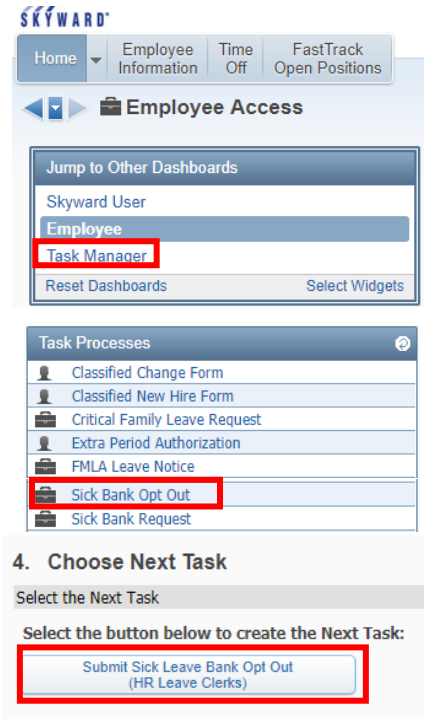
SKYWARD

Home | Employee Information | Time Off | FastTrack Open Positions

Employee Access

Jump to Other Dashboards

Skyward User

Employee

Task Manager

Reset Dashboards | Select Widgets

Task Processes

Classified Change Form

Classified New Hire Form

Critical Family Leave Request

Extra Period Authorization

FMLA Leave Notice

Sick Bank Opt Out

Sick Bank Request

4. Choose Next Task

Select the Next Task

Select the button below to create the Next Task:

Submit Sick Leave Bank Opt Out (HR Leave Clerks)